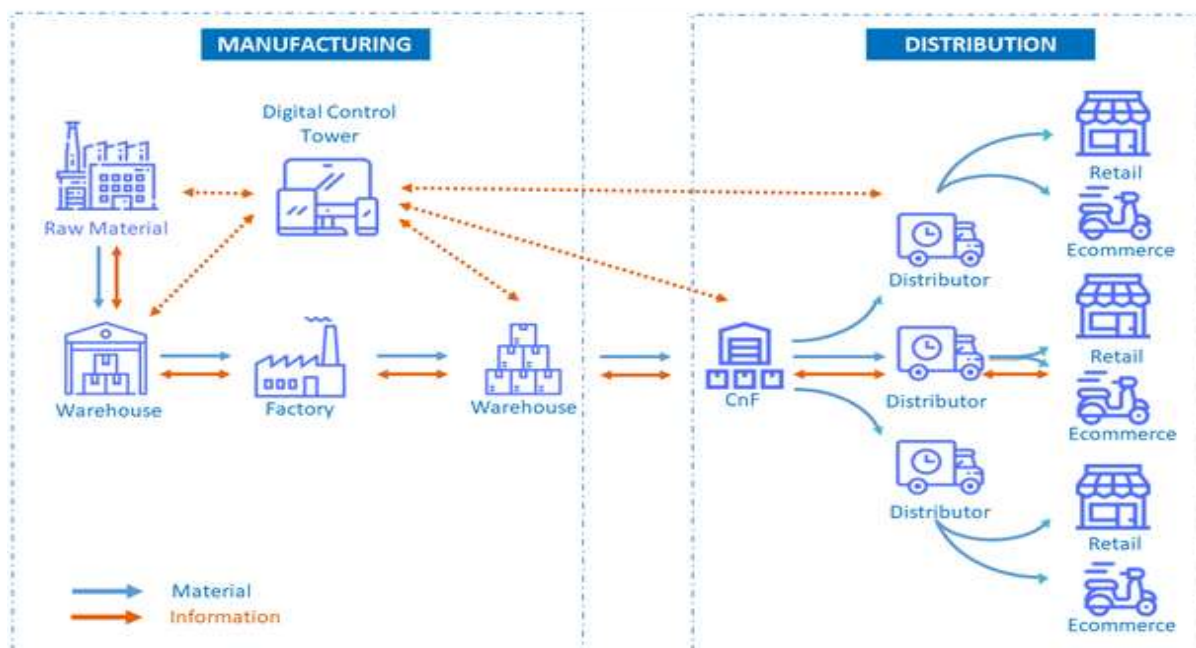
MANUFACTURING

Digital Control Tower

Raw Material

Warehouse

Factory

Warehouse

Material
Information

DISTRIBUTION

CnF

Distributor

Distributor

Distributor

Retail

Ecommerce

Retail

Ecommerce

Retail

Ecommerce